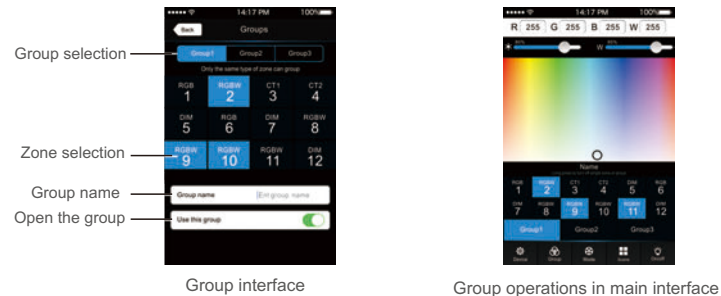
14:17 PM 100%

Back Groups

Group selection

Group1 Group2 Group3

Only the same type of zone can group

RGB 1
RGBW 2
CT1 3
CT2 4
DIM 5
RGB 6
DIM 7
RGBW 8

Zone selection

RGBW 9
RGBW 10
RGBW 11
DIM 12

Group name

Group name Ent group name

Open the group

Use this group

Group interface

14:17 PM 100%

R 255 G 255 B 255 W 255

W

Name

RGB 1
RGBW 2
CT1 3
CT2 4
DIM 5
RGB 6
DIM 7
RGBW 8
RGBW 9
RGBW 10
RGBW 11
DIM 12

Group1 Group2 Group3

Device Group Mode Scene On/off

Group operations in main interface